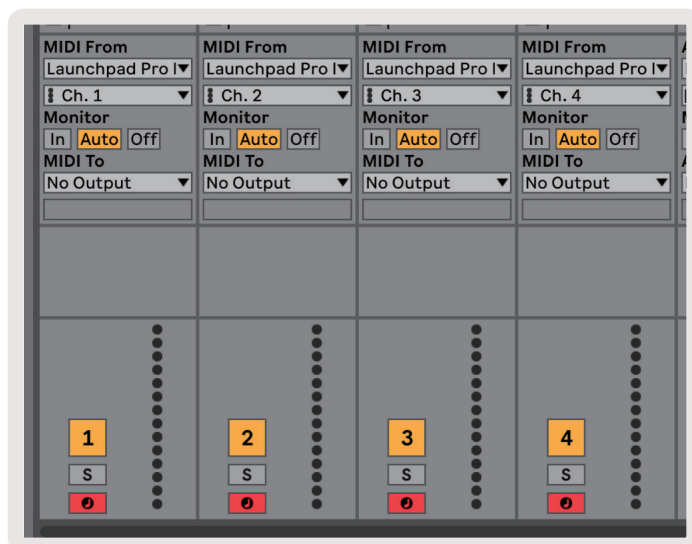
MIDI From
Launchpad Pro I
Ch. 1
Monitor
In Auto Off
MIDI To
No Output

MIDI From
Launchpad Pro I
Ch. 2
Monitor
In Auto Off
MIDI To
No Output

MIDI From
Launchpad Pro I
Ch. 3
Monitor
In Auto Off
MIDI To
No Output

MIDI From
Launchpad Pro I
Ch. 4
Monitor
In Auto Off
MIDI To
No Output

1
S

2
S

3
S

4
S